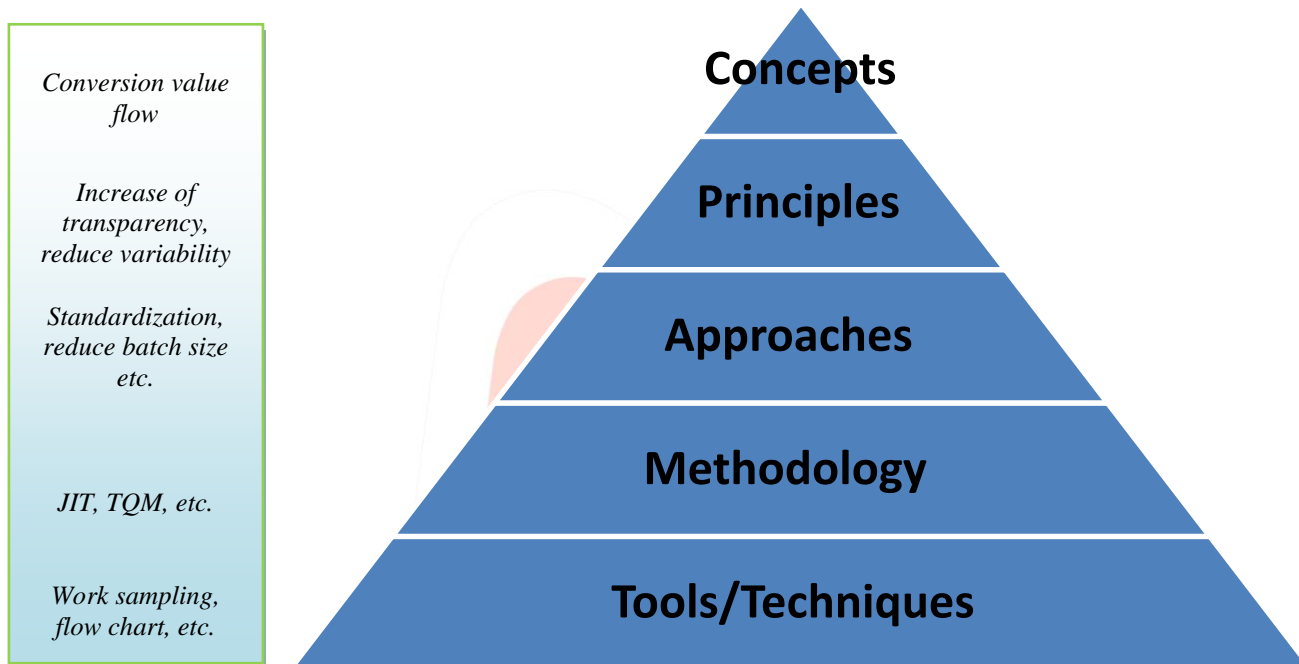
Conversion value flow

Increase of transparency, reduce variability

Standardization, reduce batch size etc.

JIT, TQM, etc.

Work sampling, flow chart, etc.

Concepts

Principles

Approaches

Methodology

Tools/Techniques